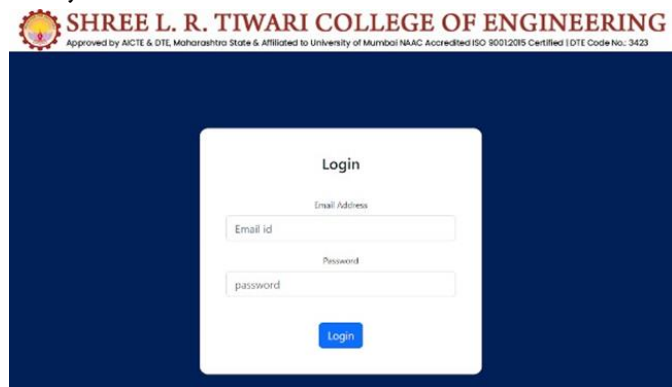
SHREE L. R. TIWARI COLLEGE OF ENGINEERING
Approved by AICTE & DTE, Maharashtra State & Affiliated to University of Mumbai NAAC Accredited ISO 9001:2015 Certified | DTE Code No.: 3423

Login

Email Address

Email id

Password

password

Login